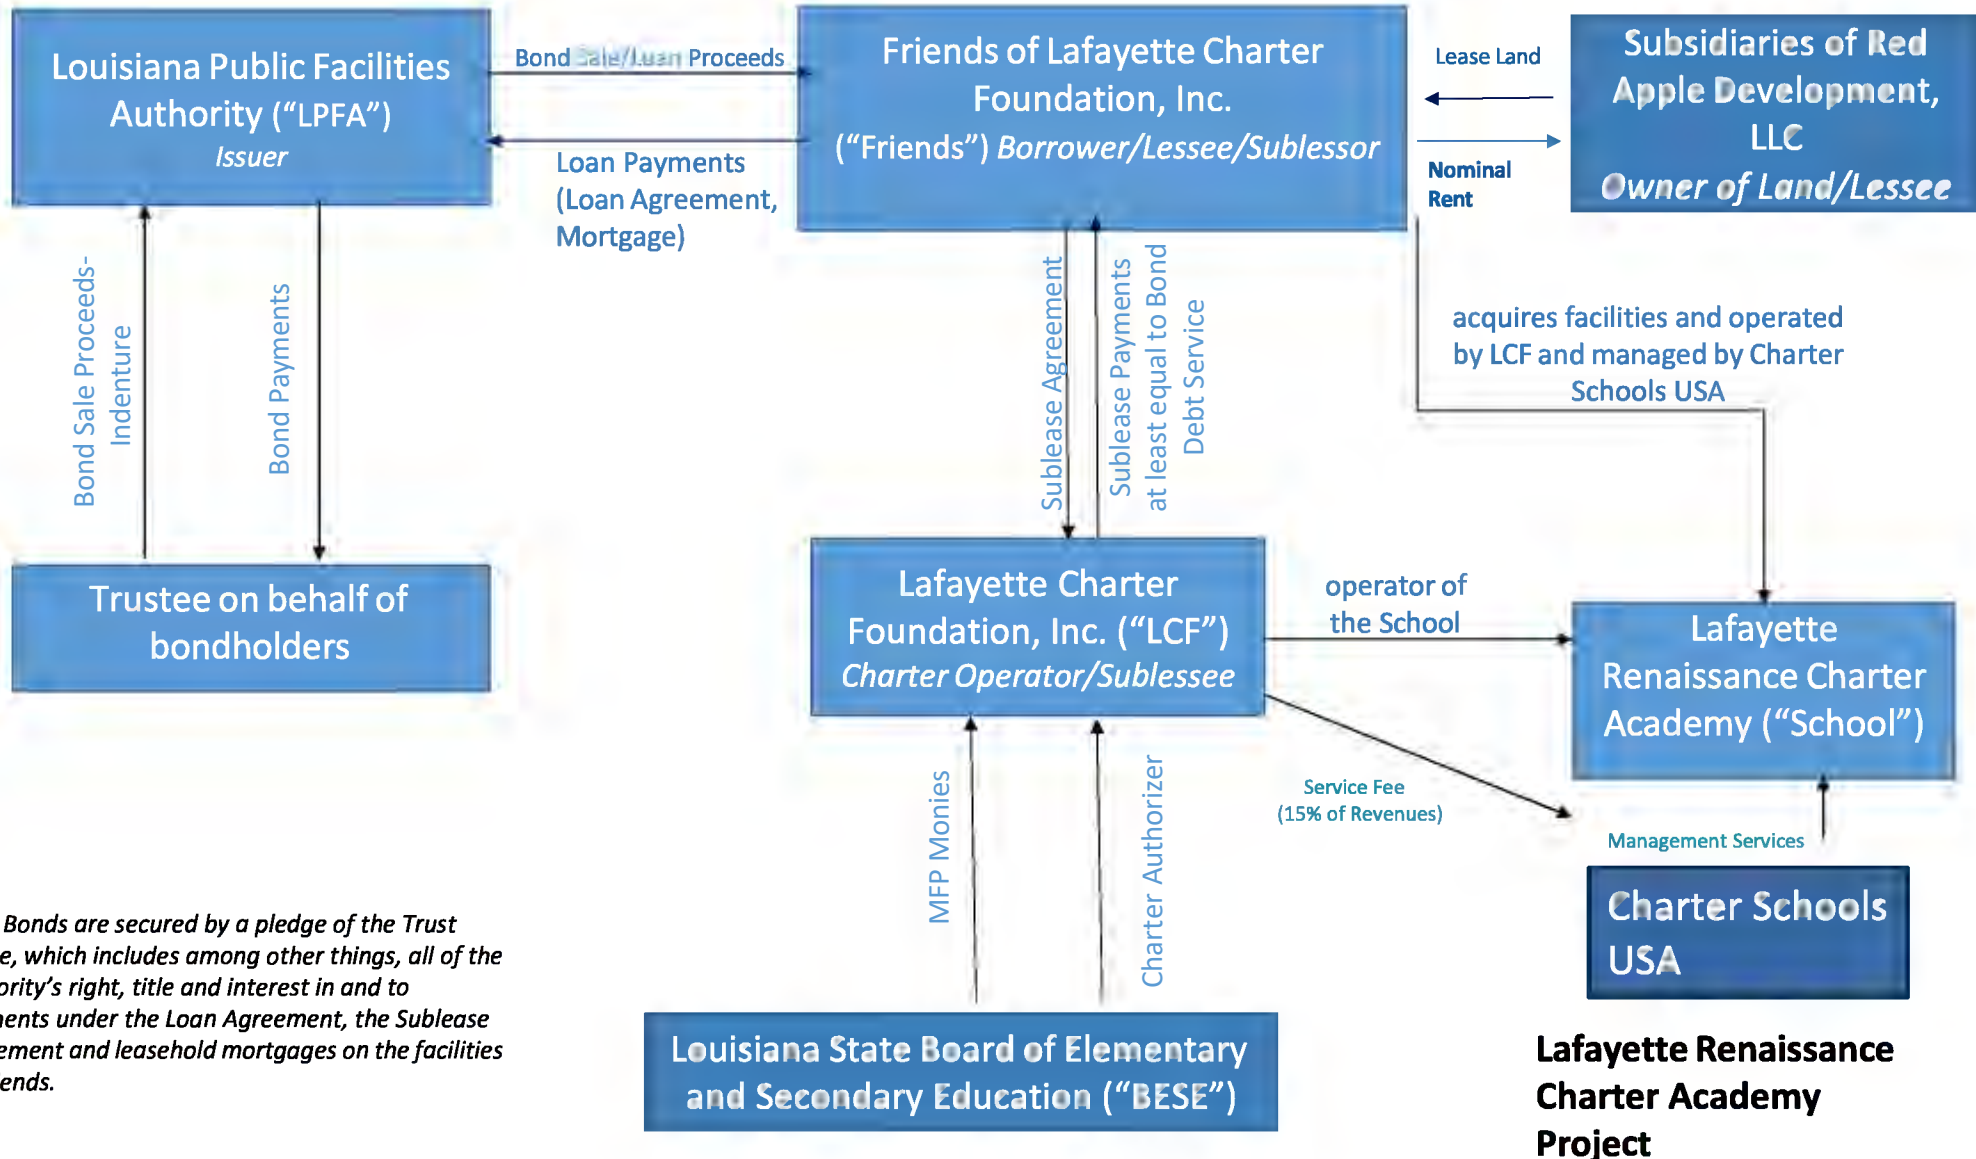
Louisiana Public Facilities Authority (“LPFA”)
Issuer

Bond Sale/Loan Proceeds

Friends of Lafayette Charter Foundation, Inc. (“Friends”) Borrower/Lessee/Sublessor

Lease Land

Subsidiaries of Red Apple Development, LLC
Owner of Land/Lessee

Nominal Rent

Loan Payments (Loan Agreement, Mortgage)

Bond Sale Proceeds- Indenture

Bond Payments

Sublease Agreement

Sublease Payments at least equal to Bond Debt Service

acquires facilities and operated by LCF and managed by Charter Schools USA

Trustee on behalf of bondholders

Lafayette Charter Foundation, Inc. (“LCF”)
Charter Operator/Sublessee

operator of the School

Lafayette Renaissance Charter Academy (“School”)

Service Fee (15% of Revenues)

Management Services

MFP Monies

Charter Authorizer

Charter Schools USA

Bonds are secured by a pledge of the Trust e, which includes among other things, all of the ority’s right, title and interest in and to ents under the Loan Agreement, the Sublease ement and leasehold mortgages on the facilities ends.

Louisiana State Board of Elementary and Secondary Education (“BESE”)

Lafayette Renaissance Charter Academy Project